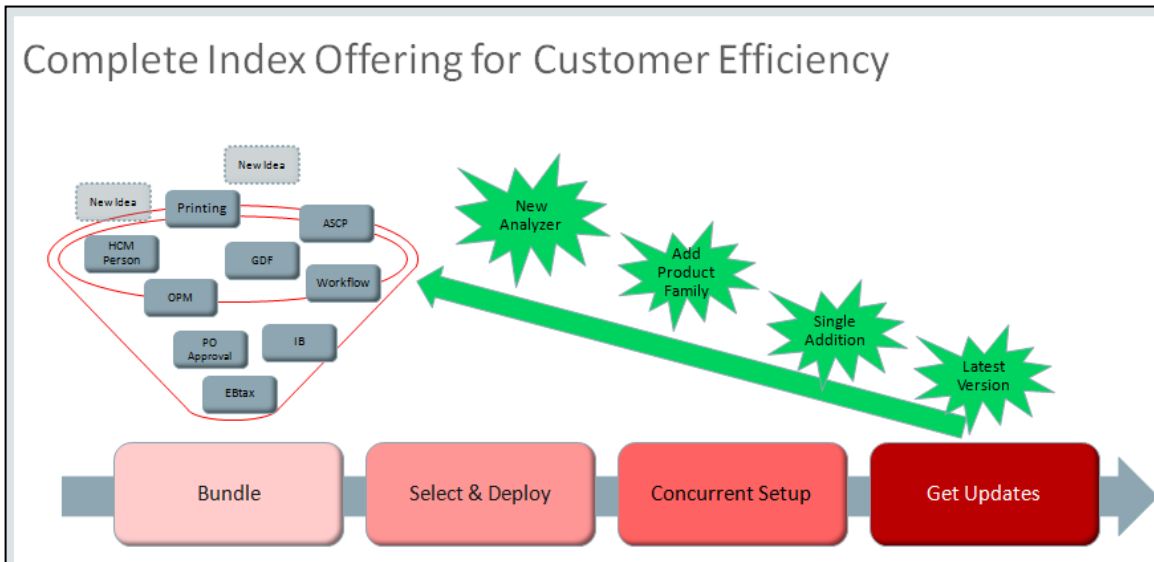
Complete Index Offering for Customer Efficiency

New Idea

New Idea

Printing

ASCP

HCM Person

GDF

Workflow

OPM

PO Approval

IB

EBtax

New Analyzer

Add Product Family

Single Addition

Latest Version

Bundle

Select & Deploy

Concurrent Setup

Get Updates